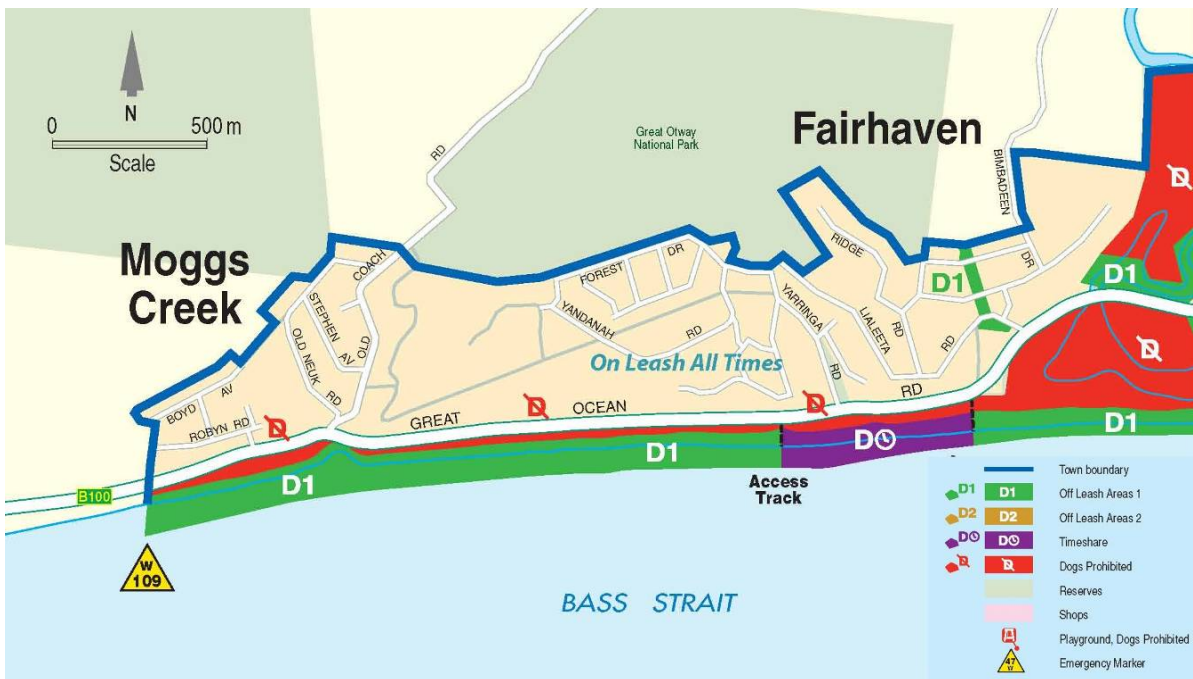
N

0 500 m

Scale

Great Otway National Park

Fairhaven

Moggs Creek

RD

COACH

STEPHEN

AV

OLD

OLD NEUK

RD

BOYD

AV

ROBYN RD

FOREST

DR

YANDANAH

RD

YARRINGA

RD

RIDGE

LIALEETA

RD

RD

BIMBADEEN

DR

D1

D1

On Leash All Times

GREAT

OCEAN

RD

D1

D1

D1

B100

Access Track

W 109

BASS STRAIT

Town boundary

D1 D1 Off Leash Areas 1

D2 D2 Off Leash Areas 2

Timeshare

Dogs Prohibited

Reserves

Shops

Playground, Dogs Prohibited

47 Emergency Marker